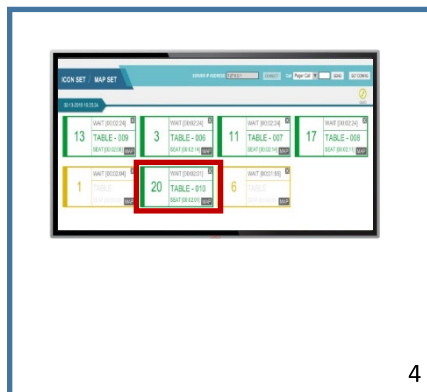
ICON SET | MAP SET

13 WAIT [00:02:24] TABLE - 009 SEAT [00:02:35]

3 WAIT [00:02:24] TABLE - 006 SEAT [00:02:14]

11 WAIT [00:02:24] TABLE - 007 SEAT [00:02:14]

17 WAIT [00:02:24] TABLE - 009 SEAT [00:02:11]

1 WAIT [00:02:04] TABLE

20 WAIT [00:02:01] TABLE - 010 SEAT [00:02:01]

6 WAIT [00:01:55] TABLE

4